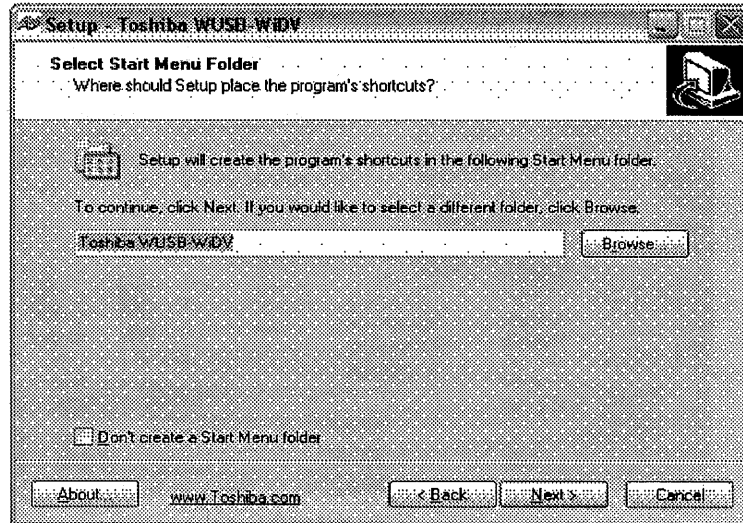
Setup - Toshiba WUSB-WiDV

Select Start Menu Folder
Where should Setup place the program's shortcuts?

Setup will create the program's shortcuts in the following Start Menu folder.

To continue, click Next. If you would like to select a different folder, click Browse.

Toshiba WUSB-WiDV

Browse...

Don't create a Start Menu folder

About...

www.Toshiba.com

< Back

Next >

Cancel